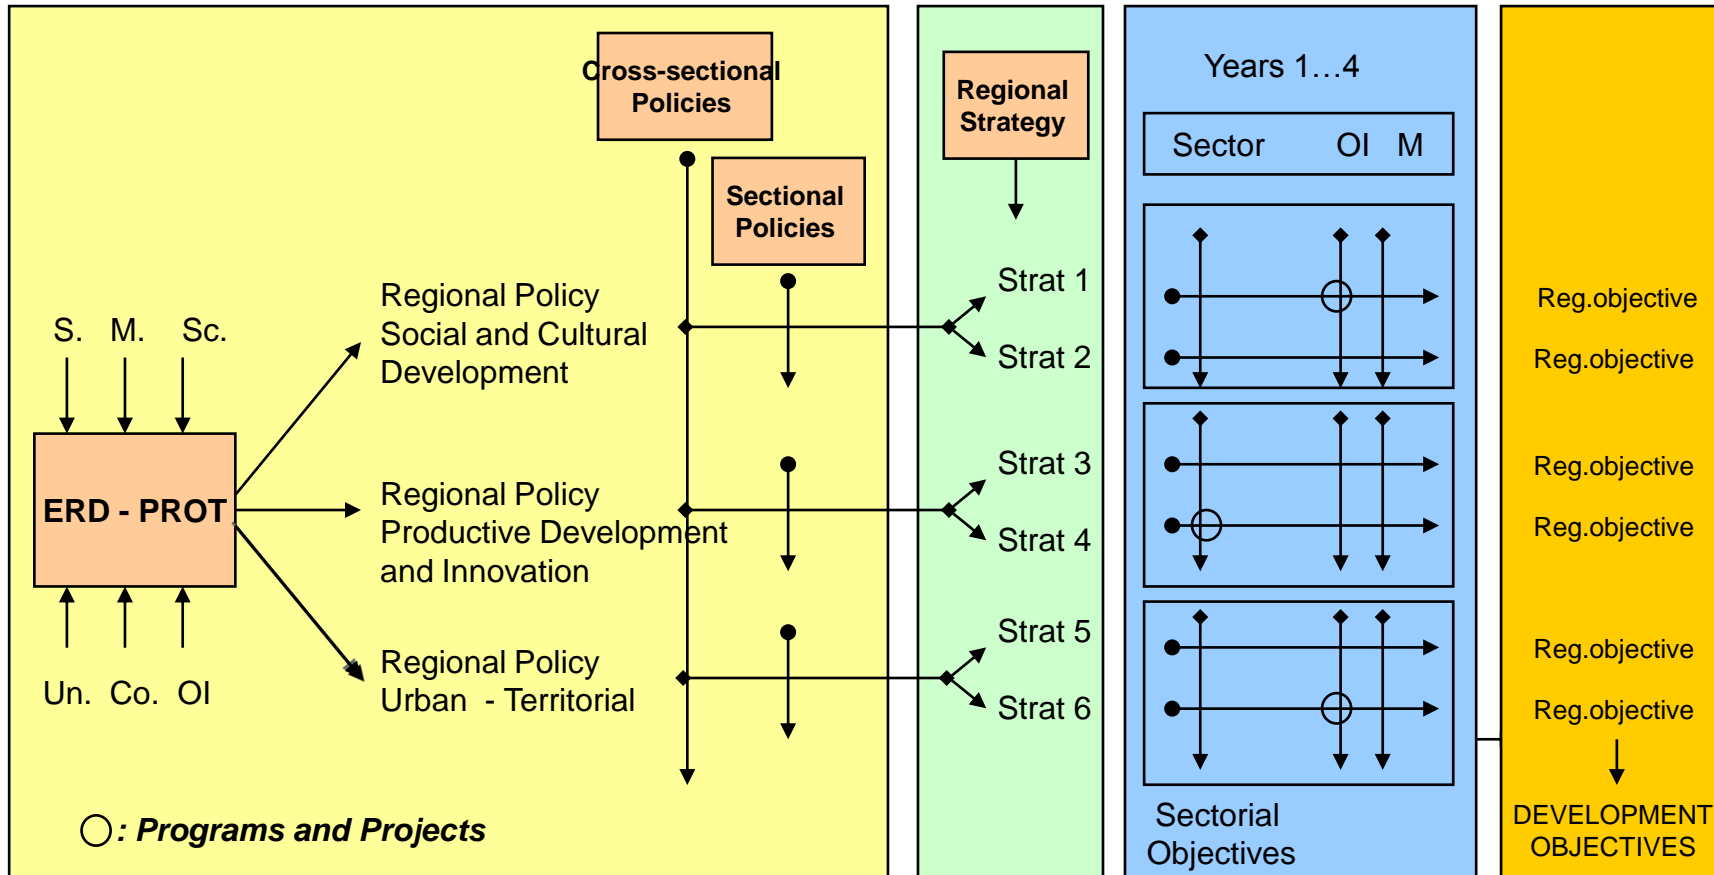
Cross-sectional Policies

Sectional Policies

S. M. Sc.

ERD - PROT

Un. Co. OI

Regional Policy
Social and Cultural
Development

Regional Policy
Productive Development
and Innovation

Regional Policy
Urban - Territorial

◯: Programs and Projects

Regional Strategy

Strat 1
Strat 2
Strat 3
Strat 4
Strat 5
Strat 6

Years 1…4

Sector OI M

Sectorial Objectives

Reg.objective
Reg.objective
Reg.objective
Reg.objective
Reg.objective
Reg.objective

DEVELOPMENT OBJECTIVES